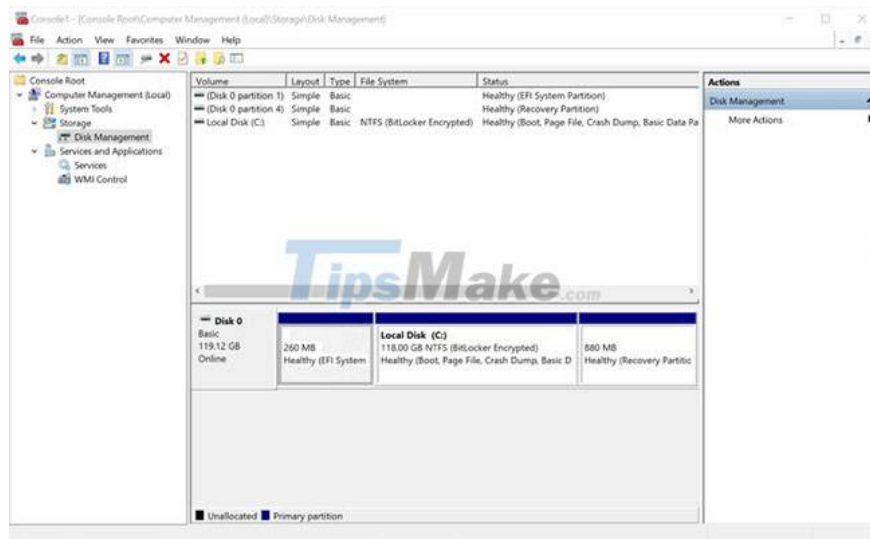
Console1 - [Console Root\Computer Management (Local)\Storage\Disk Management]

File Action View Favorites Window Help

Console Root
Computer Management (Local)
System Tools
Storage
Disk Management
Services and Applications
Services
WMI Control

| Volume | Layout | Type | File System | Status |
|---|---|---|---|---|
| (Disk 0 partition 1) | Simple | Basic | | Healthy (EFI System Partition) |
| (Disk 0 partition 4) | Simple | Basic | | Healthy (Recovery Partition) |
| Local Disk (C:) | Simple | Basic | NTFS (BitLocker Encrypted) | Healthy (Boot, Page File, Crash Dump, Basic Data Pa |

TipsMake.com

Disk 0
Basic
119.12 GB
Online

260 MB
Healthy (EFI System

Local Disk (C:)
118.00 GB NTFS (BitLocker Encrypted)
Healthy (Boot, Page File, Crash Dump, Basic D

880 MB
Healthy (Recovery Partitic

Unallocated Primary partition

Actions
Disk Management
More Actions